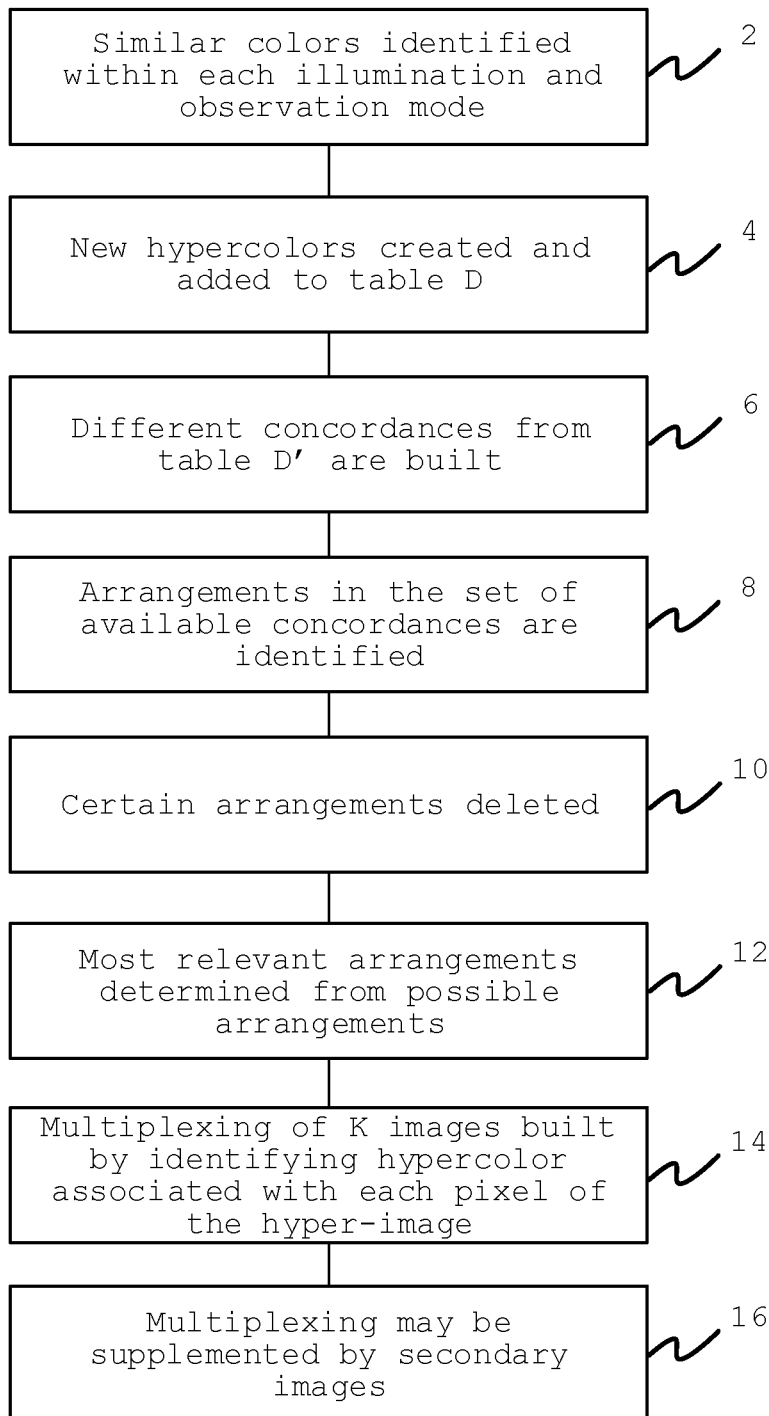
Similar colors identified within each illumination and observation mode

2

New hypercolors created and added to table D

4

Different concordances from table D’ are built

6

Arrangements in the set of available concordances are identified

8

Certain arrangements deleted

10

Most relevant arrangements determined from possible arrangements

12

Multiplexing of K images built by identifying hypercolor associated with each pixel of the hyper-image

14

Multiplexing may be supplemented by secondary images

16